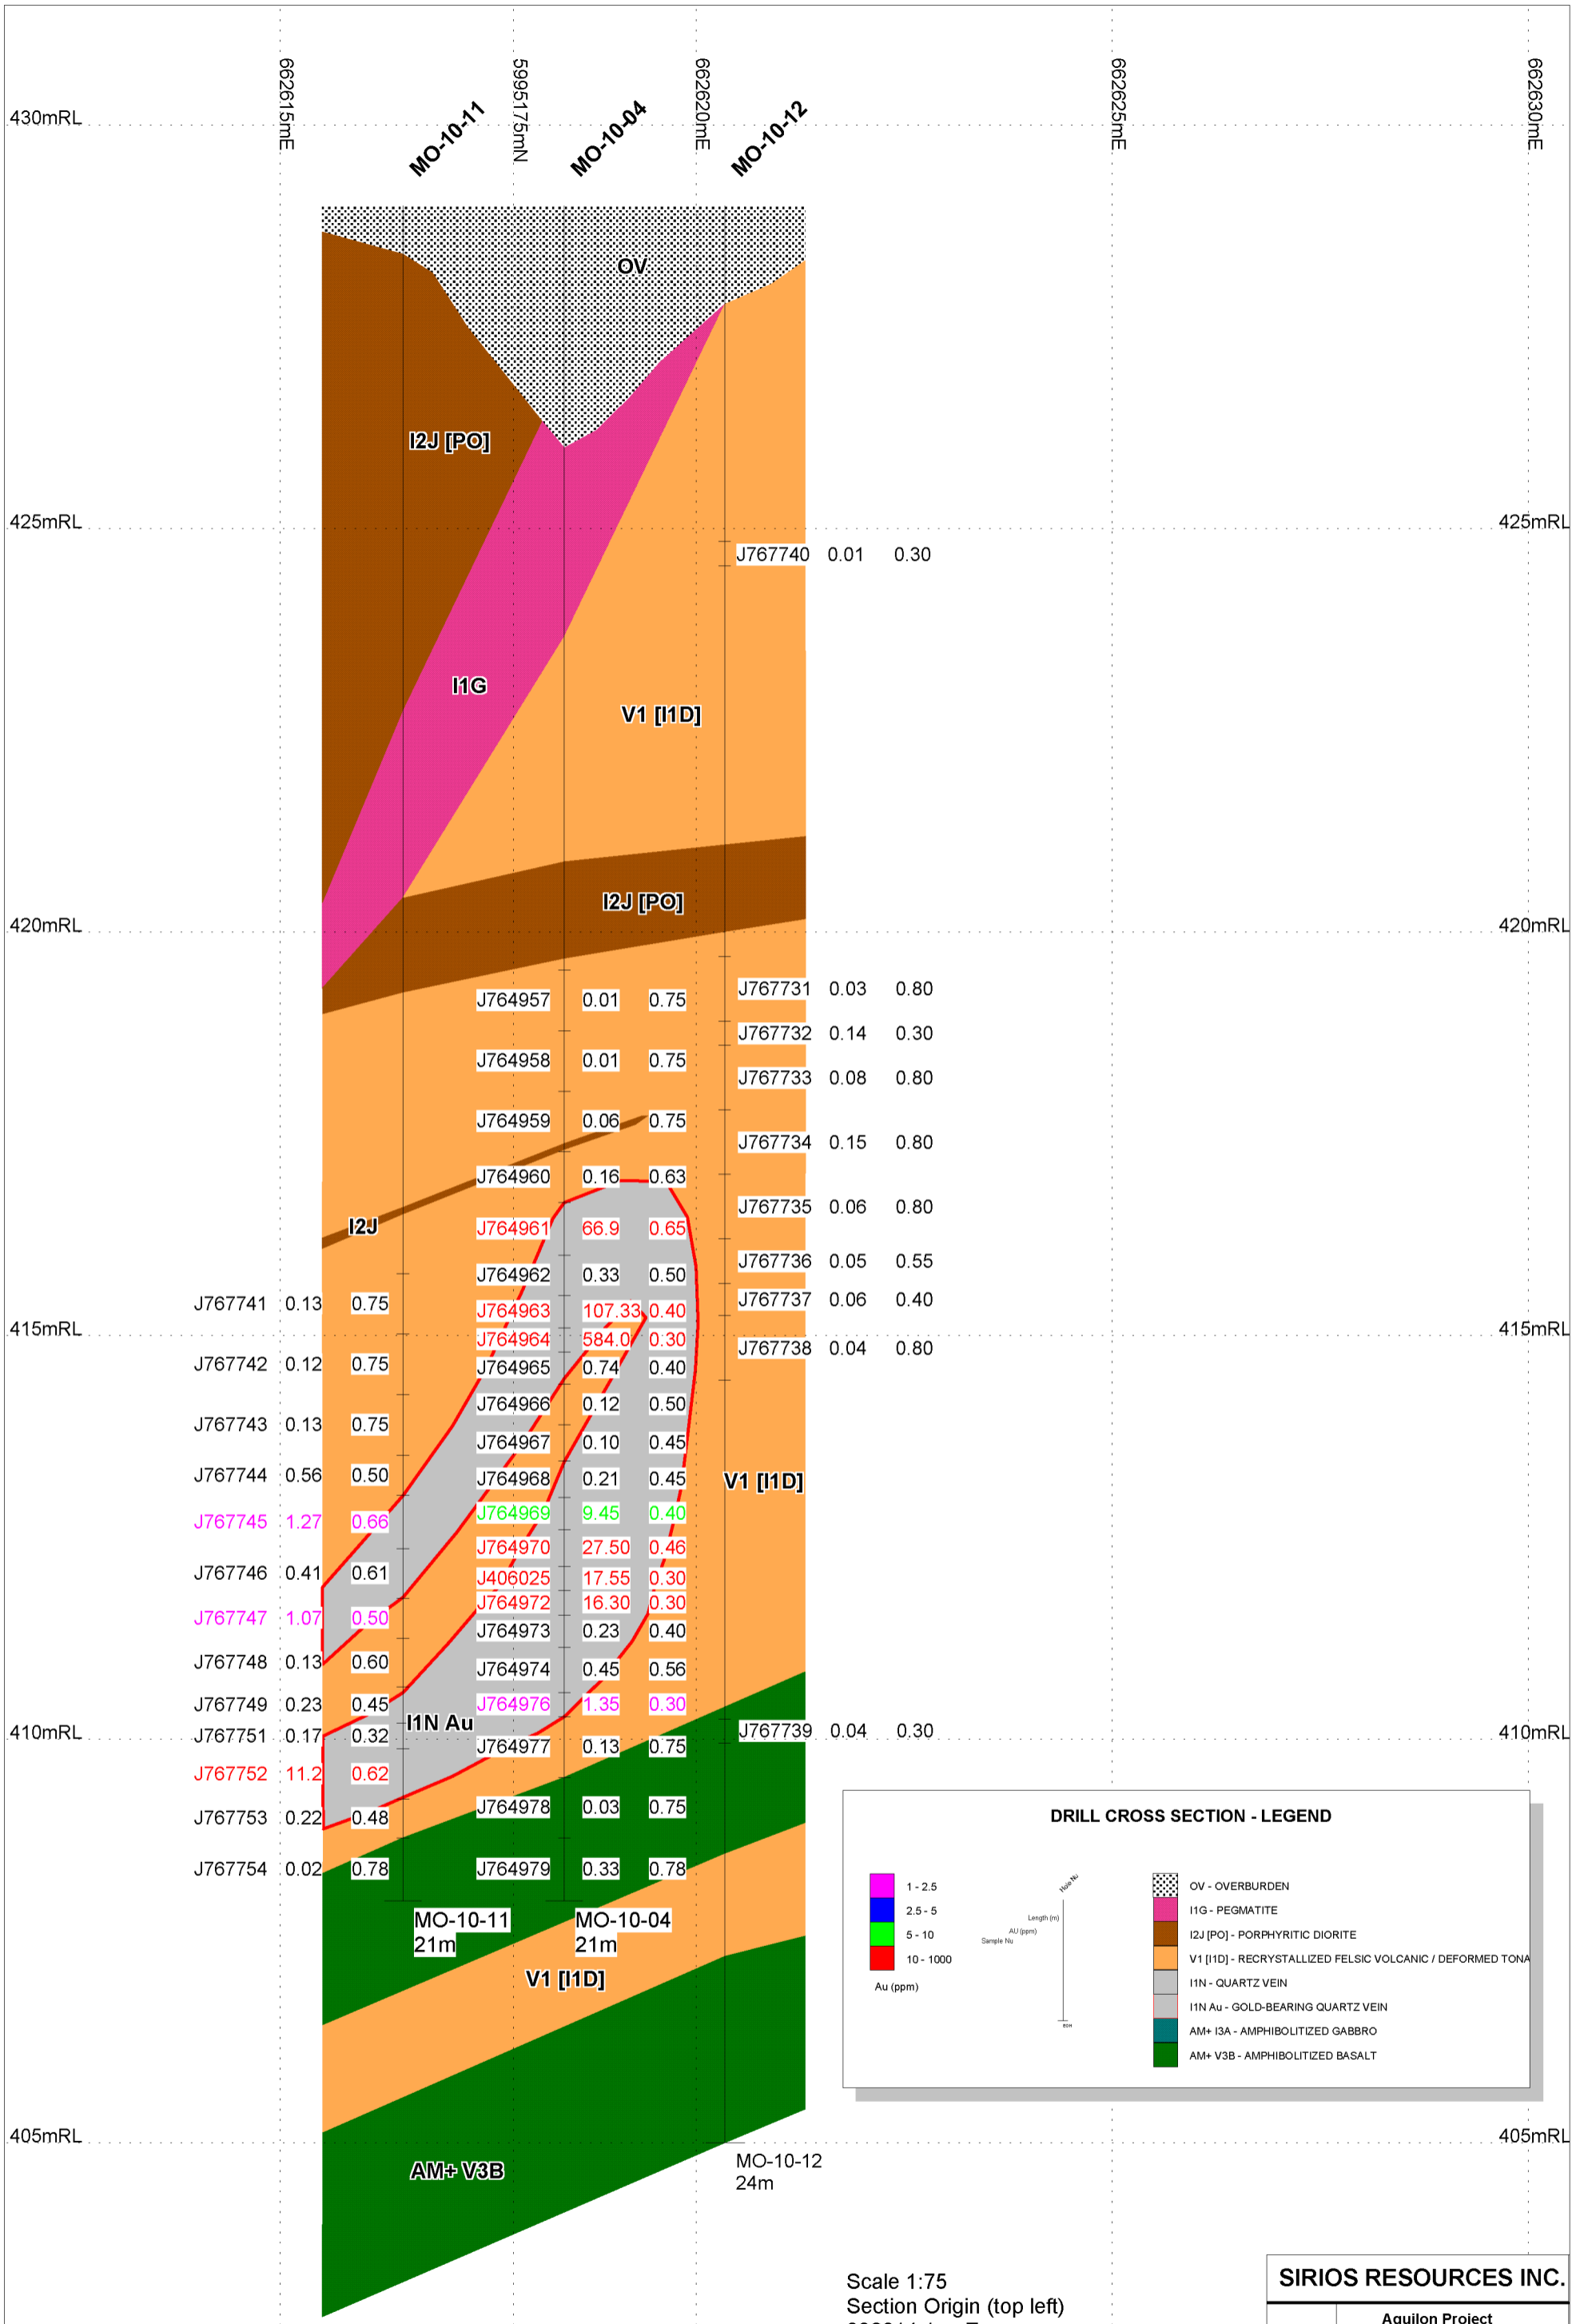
430mRL
662615mE
MO-10-11
5995175mN
MO-10-04
662620mE
MO-10-12
662625mE
662630mE

OV
I2J [PO]
I1G
V1 [I1D]
I2J [PO]

425mRL
425mRL
J767740 0.01 0.30

420mRL
420mRL

J767731 0.03 0.80
J767732 0.14 0.30
J767733 0.08 0.80
J767734 0.15 0.80
J767735 0.06 0.80
J767736 0.05 0.55
J767737 0.06 0.40
J767738 0.04 0.80

J764957 0.01 0.75
J764958 0.01 0.75
J764959 0.06 0.75
J764960 0.16 0.63
J764961 66.9 0.65
J764962 0.33 0.50
J764963 107.33 0.40
J764964 584.0 0.30
J764965 0.74 0.40
J764966 0.12 0.50
J764967 0.10 0.45
J764968 0.21 0.45
J764969 9.45 0.40
J764970 27.50 0.46
J406025 17.55 0.30
J764972 16.30 0.30
J764973 0.23 0.40
J764974 0.45 0.56
J764976 1.35 0.30
J764977 0.13 0.75
J764978 0.03 0.75
J764979 0.33 0.78

I2J
415mRL
415mRL
J767741 0.13 0.75
J767742 0.12 0.75
J767743 0.13 0.75
J767744 0.56 0.50
J767745 1.27 0.66
J767746 0.41 0.61
J767747 1.07 0.50
J767748 0.13 0.60
J767749 0.23 0.45
J767751 0.17 0.32
J767752 11.2 0.62
J767753 0.22 0.48
J767754 0.02 0.78

V1 [I1D]
I1N Au
410mRL
410mRL
J767739 0.04 0.30

MO-10-11
21m
MO-10-04
21m
V1 [I1D]

DRILL CROSS SECTION - LEGEND
1 - 2.5
2.5 - 5
5 - 10
10 - 1000
Au (ppm)
Hole No
Length (m)
AU (ppm)
Sample No
EOH
OV - OVERBURDEN
I1G - PEGMATITE
I2J [PO] - PORPHYRITIC DIORITE
V1 [I1D] - RECRYSTALLIZED FELSIC VOLCANIC / DEFORMED TONA
I1N - QUARTZ VEIN
I1N Au - GOLD-BEARING QUARTZ VEIN
AM+ I3A - AMPHIBOLITIZED GABBRO
AM+ V3B - AMPHIBOLITIZED BASALT

405mRL
405mRL
AM+ V3B
MO-10-12
24m

Scale 1:75
Section Origin (top left)
SIRIOS RESOURCES INC.
Aquilon Project